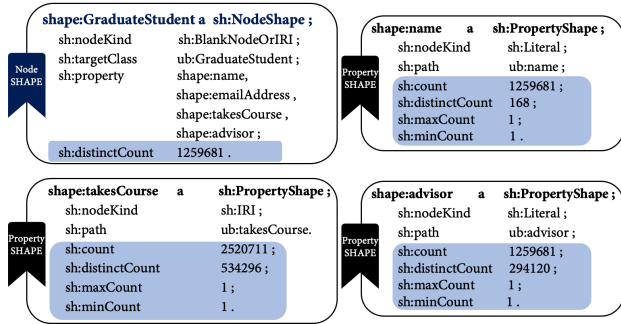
Node SHAPE

shape:GraduateStudent a sh:NodeShape ;
sh:nodeKind sh:BlankNodeOrIRI ;
sh:targetClass ub:GraduateStudent ;
sh:property shape:name,
shape:emailAddress ,
shape:takesCourse ,
shape:advisor ;
sh:distinctCount 1259681 .

Property SHAPE

shape:name a sh:PropertyShape ;
sh:nodeKind sh:Literal ;
sh:path ub:name ;
sh:count 1259681 ;
sh:distinctCount 168 ;
sh:maxCount 1 ;
sh:minCount 1 .

Property SHAPE

shape:takesCourse a sh:PropertyShape ;
sh:nodeKind sh:IRI ;
sh:path ub:takesCourse.
sh:count 2520711 ;
sh:distinctCount 534296 ;
sh:maxCount 1 ;
sh:minCount 1 .

Property SHAPE

shape:advisor a sh:PropertyShape ;
sh:nodeKind sh:Literal ;
sh:path ub:advisor ;
sh:count 1259681 ;
sh:distinctCount 294120 ;
sh:maxCount 1 ;
sh:minCount 1 .